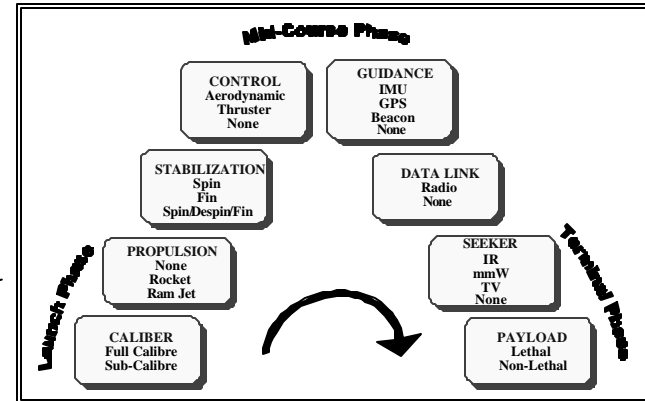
Mid-Course Phase

CONTROL
Aerodynamic
Thruster
None

GUIDANCE
IMU
GPS
Beacon
None

STABILIZATION
Spin
Fin
Spin/Despin/Fin

DATA LINK
Radio
None

PROPULSION
None
Rocket
Ram Jet

SEEKER
IR
mmW
TV
None

CALIBER
Full Calibre
Sub-Calibre

PAYLOAD
Lethal
Non-Lethal

Launch Phase

Terminal Phase